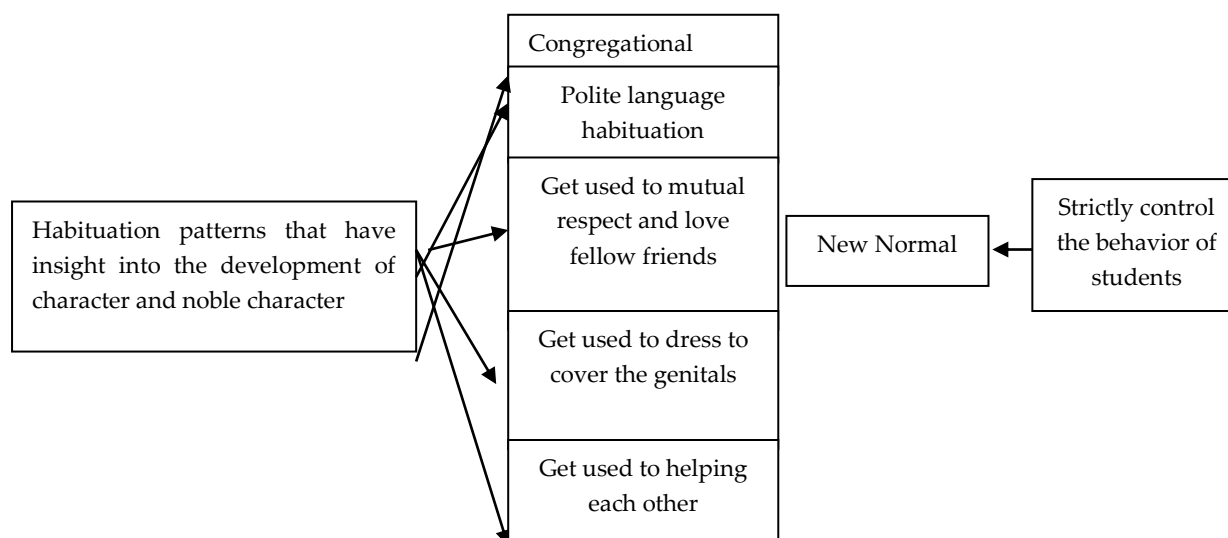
Habituation patterns that have insight into the development of character and noble character

Congregational

Polite language habituation

Get used to mutual respect and love fellow friends

Get used to dress to cover the genitals

Get used to helping each other

New Normal

Strictly control the behavior of students